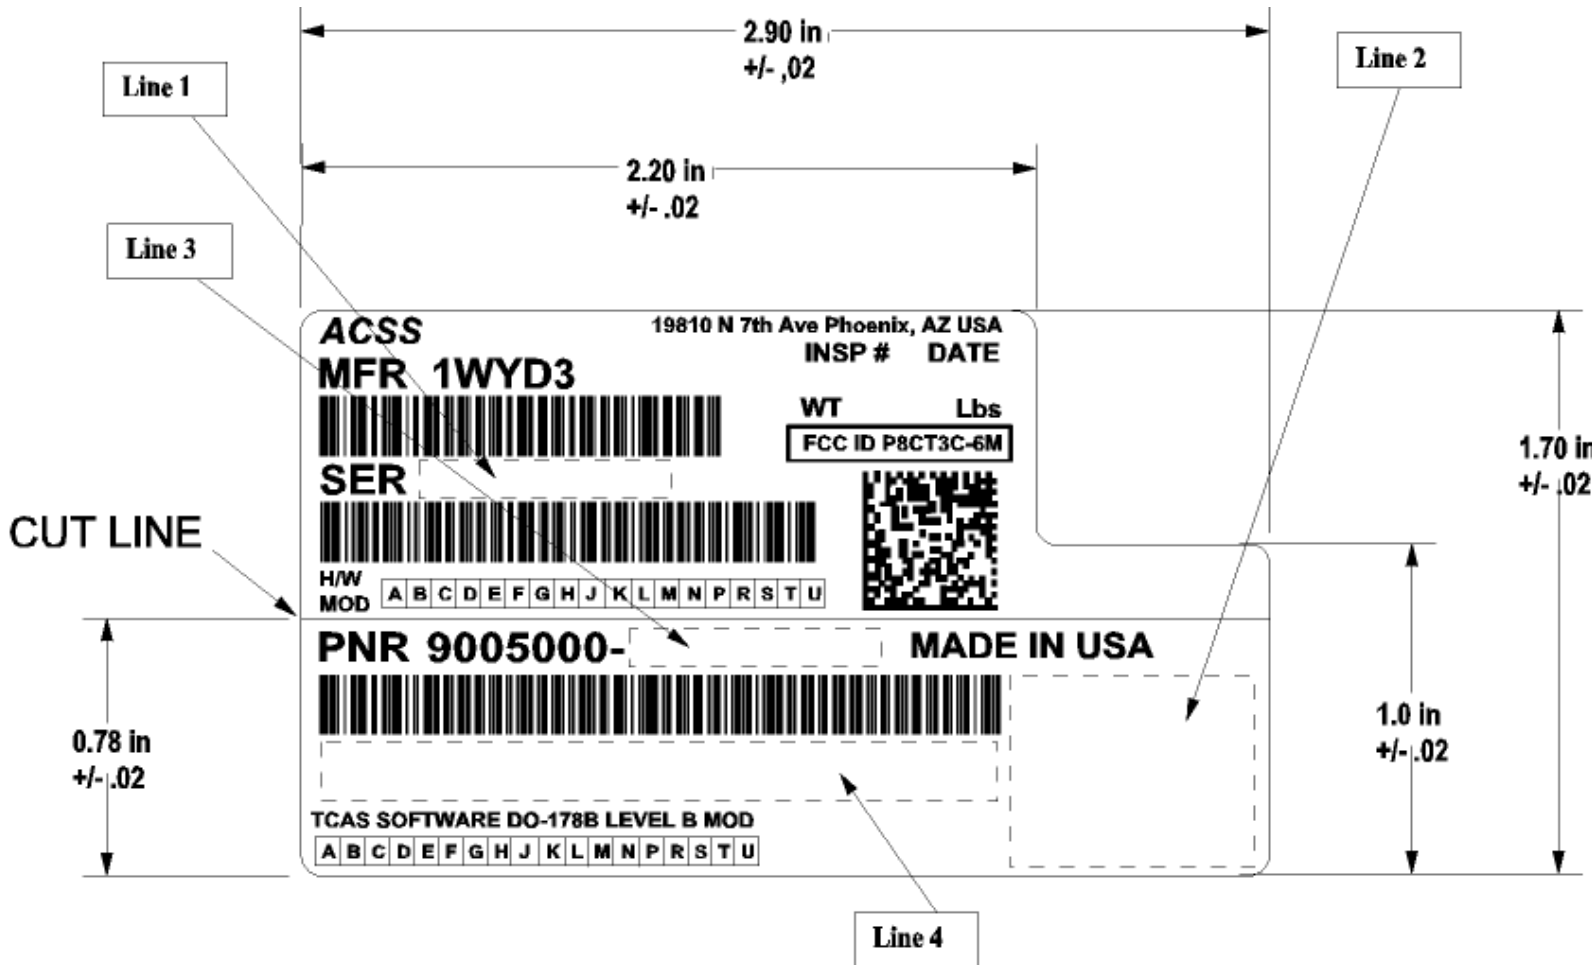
2.90 in
+/- ,02

Line 1

Line 2

2.20 in
+/- .02

Line 3

ACSS
19810 N 7th Ave Phoenix, AZ USA
INSP # DATE
MFR 1WYD3
WT Lbs
FCC ID P8CT3C-6M
SER

1.70 in
+/- .02

CUT LINE

H/W MOD
| A | B | C | D | E | F | G | H | J | K | L | M | N | P | R | S | T | U |
|---|---|---|---|---|---|---|---|---|---|---|---|---|---|---|---|---|---|

PNR 9005000-
MADE IN USA

0.78 in
+/- .02

1.0 in
+/- .02

TCAS SOFTWARE DO-178B LEVEL B MOD
| A | B | C | D | E | F | G | H | J | K | L | M | N | P | R | S | T | U |
|---|---|---|---|---|---|---|---|---|---|---|---|---|---|---|---|---|---|

Line 4